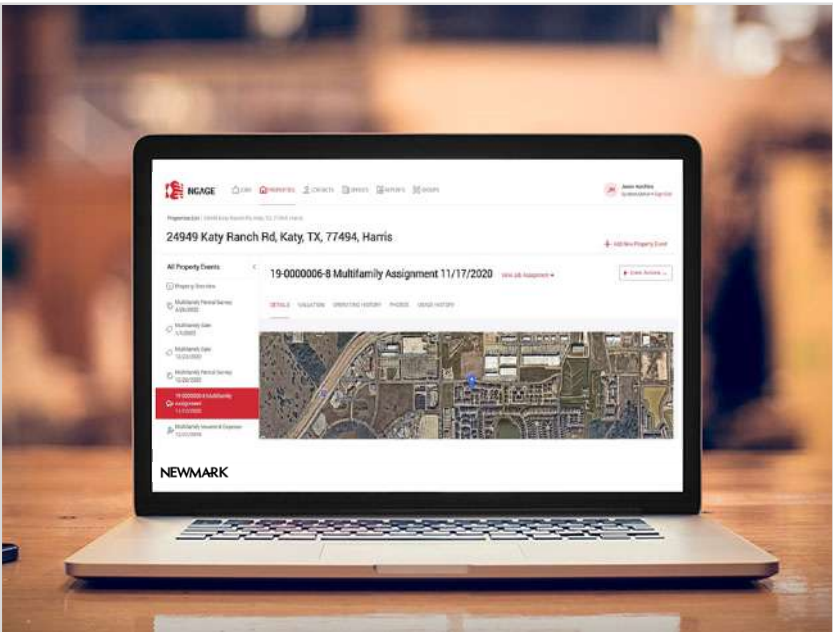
NGAGE HOME PROPERTIES CONTACTS OFFICES REPORTS GROUPS

JH

Properties List / 24949 Katy Ranch Rd, Katy, TX, 77494, Harris

24949 Katy Ranch Rd, Katy, TX, 77494, Harris

+ Add New Property Event

All Property Events

Property Overview

Multifamily Period Survey 4/20/2022

Multifamily Sale 1/1/2022

Multifamily Sale 12/23/2020

Multifamily Period Survey 12/20/2020

19-0000006-8 Multifamily Assignment 11/17/2020

Multifamily Income & Expense 12/31/2019

19-0000006-8 Multifamily Assignment 11/17/2020

View Job Assignment

Event Actions

DETAILS VALUATION OPERATING HISTORY PHOTOS USAGE HISTORY

NEWMARK